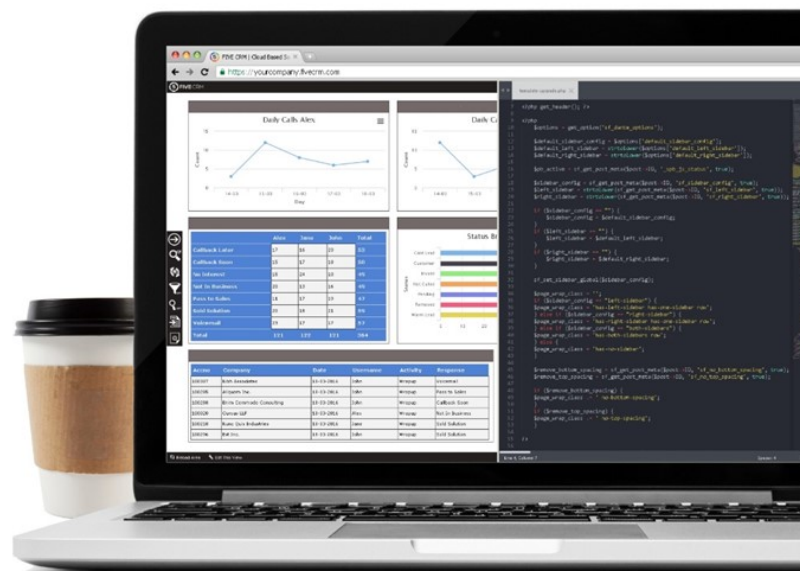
FIVE CRM | Cloud Based S

https://yourcompany.fivecrm.com

FIVE CRM

Daily Calls Alex

Day

Count

|  | Alex | Jane | John | Total |
|---|---|---|---|---|
| Callback Later | 17 | 16 | 14 | 47 |
| Callback Soon | 15 | 17 | 16 | 48 |
| No Interest | 19 | 13 | 13 | 45 |
| Not In Business | 20 | 13 | 16 | 49 |
| Pass to Sales | 16 | 17 | 17 | 50 |
| Sold Solution | 20 | 18 | 18 | 56 |
| Voicemail | 24 | 17 | 17 | 58 |
| Total | 131 | 111 | 111 | 353 |

Status B

| Action | Company | Date | Username | Activity | Response |
|---|---|---|---|---|---|
| 100367 | Kirin Associates | 03-03-2014 | John | Wrapup | Voicemail |
| 100366 | Allsports Inc | 03-03-2014 | John | Wrapup | Pass to Sales |
| 100368 | Brins Cosmetic Consulting | 03-03-2014 | John | Wrapup | Callback Soon |
| 100320 | Duncan LLP | 03-03-2014 | Alex | Wrapup | Not in Business |
| 100369 | Kuno Quiz Industries | 03-03-2014 | Jane | Wrapup | Sold Solution |
| 100370 | Bat Inc | 03-03-2014 | John | Wrapup | Sold Solution |

<?php get_header(); ?>

<?php
$options = get_option("sf_dante_options");

$default_sidebar_config = $options['default_sidebar_config'];
$default_left_sidebar = strtolower($options['default_left_sidebar']);
$default_right_sidebar = strtolower($options['default_right_sidebar']);

$pb_active = sf_get_post_meta($post->ID, '_spb_js_status', true);

$sidebar_config = sf_get_post_meta($post->ID, 'sf_sidebar_config', true);
$left_sidebar = strtolower(sf_get_post_meta($post->ID, 'sf_left_sidebar', true));
$right_sidebar = strtolower(sf_get_post_meta($post->ID, 'sf_right_sidebar', true));

if ($sidebar_config == "") {
$sidebar_config = $default_sidebar_config;
}
if ($left_sidebar == "") {
$left_sidebar = $default_left_sidebar;
}
if ($right_sidebar == "") {
$right_sidebar = $default_right_sidebar;
}

sf_set_sidebar_global($sidebar_config);

$page_wrap_class = '';
if ($sidebar_config == "left-sidebar") {
$page_wrap_class = 'has-left-sidebar has-one-sidebar row';
} else if ($sidebar_config == "right-sidebar") {
$page_wrap_class = 'has-right-sidebar has-one-sidebar row';
} else if ($sidebar_config == "both-sidebars") {
$page_wrap_class = 'has-both-sidebars row';
} else {
$page_wrap_class = 'has-no-sidebar';
}

$remove_bottom_spacing = sf_get_post_meta($post->ID, 'sf_no_bottom_spacing', true);
$remove_top_spacing = sf_get_post_meta($post->ID, 'sf_no_top_spacing', true);

if ($remove_bottom_spacing) {
$page_wrap_class .= ' no-bottom-spacing';
}
if ($remove_top_spacing) {
$page_wrap_class .= ' no-top-spacing';
}

?>